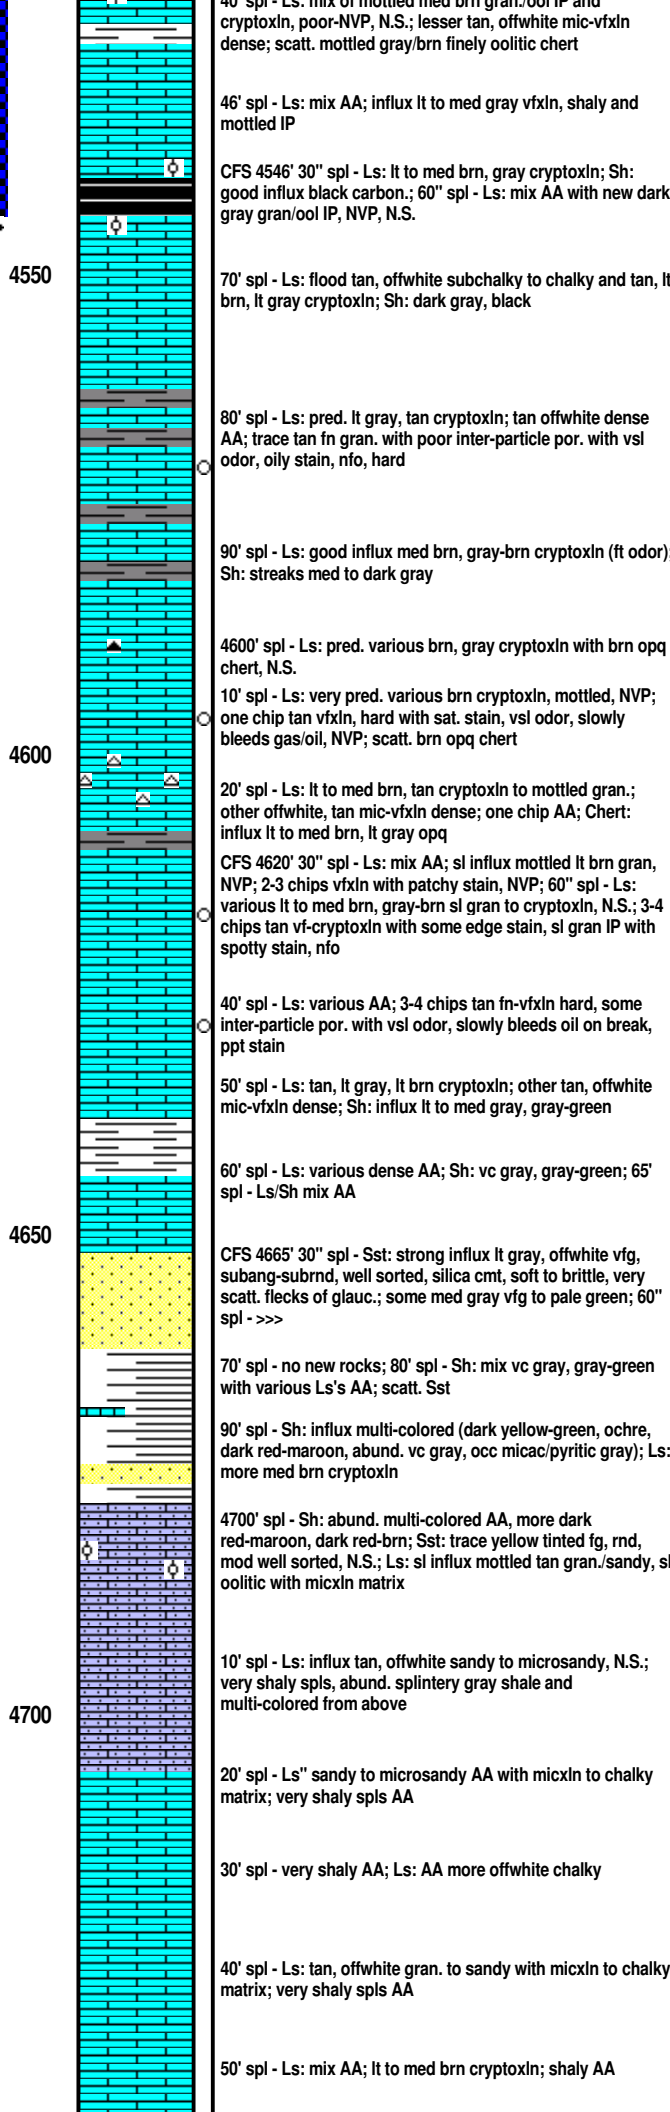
40' spl - Ls: mix of mottled med brn gran./ool IP and cryptoxln, poor-NVP, N.S.; lesser tan, offwhite mic-vfxln dense; scatt. mottled gray/brn finely oolitic chert

46' spl - Ls: mix AA; influx lt to med gray vfxln, shaly and mottled IP

CFS 4546' 30'' spl - Ls: lt to med brn, gray cryptoxln; Sh: good influx black carbon.; 60'' spl - Ls: mix AA with new dark gray gran/ool IP, NVP, N.S.

4550

70' spl - Ls: flood tan, offwhite subchalky to chalky and tan, lt brn, lt gray cryptoxln; Sh: dark gray, black

80' spl - Ls: pred. lt gray, tan cryptoxln; tan offwhite dense AA; trace tan fn gran. with poor inter-particle por. with vsl odor, oily stain, nfo, hard

90' spl - Ls: good influx med brn, gray-brn cryptoxln (ft odor); Sh: streaks med to dark gray

4600' spl - Ls: pred. various brn, gray cryptoxln with brn opq chert, N.S.

10' spl - Ls: very pred. various brn cryptoxln, mottled, NVP; one chip tan vfxln, hard with sat. stain, vsl odor, slowly bleeds gas/oil, NVP; scatt. brn opq chert

4600

20' spl - Ls: lt to med brn, tan cryptoxln to mottled gran.; other offwhite, tan mic-vfxln dense; one chip AA; Chert: influx lt to med brn, lt gray opq

CFS 4620' 30'' spl - Ls: mix AA; sl influx mottled lt brn gran, NVP; 2-3 chips vfxln with patchy stain, NVP; 60'' spl - Ls: various lt to med brn, gray-brn sl gran to cryptoxln, N.S.; 3-4 chips tan vf-cryptoxln with some edge stain, sl gran IP with spotty stain, nfo

40' spl - Ls: various AA; 3-4 chips tan fn-vfxln hard, some inter-particle por. with vsl odor, slowly bleeds oil on break, ppt stain

50' spl - Ls: tan, lt gray, lt brn cryptoxln; other tan, offwhite mic-vfxln dense; Sh: influx lt to med gray, gray-green

60' spl - Ls: various dense AA; Sh: vc gray, gray-green; 65' spl - Ls/Sh mix AA

4650

CFS 4665' 30'' spl - Sst: strong influx lt gray, offwhite vfg, subang-subrnd, well sorted, silica cmt, soft to brittle, very scatt. flecks of glauc.; some med gray vfg to pale green; 60'' spl - >>>

70' spl - no new rocks; 80' spl - Sh: mix vc gray, gray-green with various Ls's AA; scatt. Sst

90' spl - Sh: influx multi-colored (dark yellow-green, ochre, dark red-maroon, abund. vc gray, occ micac/pyritic gray); Ls: more med brn cryptoxln

4700' spl - Sh: abund. multi-colored AA, more dark red-maroon, dark red-brn; Sst: trace yellow tinted fg, rnd, mod well sorted, N.S.; Ls: sl influx mottled tan gran./sandy, sl oolitic with micxln matrix

10' spl - Ls: influx tan, offwhite sandy to microsandy, N.S.; very shaly spls, abund. splintery gray shale and multi-colored from above

4700

20' spl - Ls'' sandy to microsandy AA with micxln to chalky matrix; very shaly spls AA

30' spl - very shaly AA; Ls: AA more offwhite chalky

40' spl - Ls: tan, offwhite gran. to sandy with micxln to chalky matrix; very shaly spls AA

50' spl - Ls: mix AA; lt to med brn cryptoxln; shaly AA